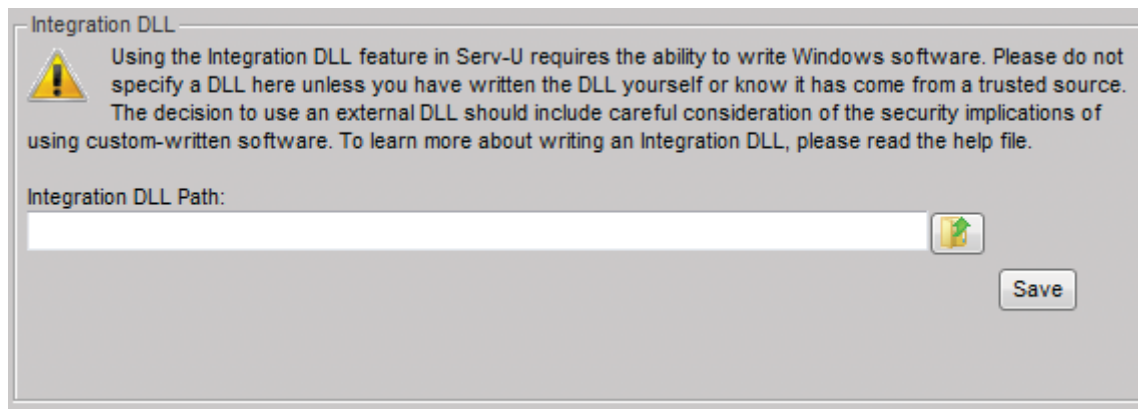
Integration DLL

Using the Integration DLL feature in Serv-U requires the ability to write Windows software. Please do not specify a DLL here unless you have written the DLL yourself or know it has come from a trusted source. The decision to use an external DLL should include careful consideration of the security implications of using custom-written software. To learn more about writing an Integration DLL, please read the help file.

Integration DLL Path:

Save